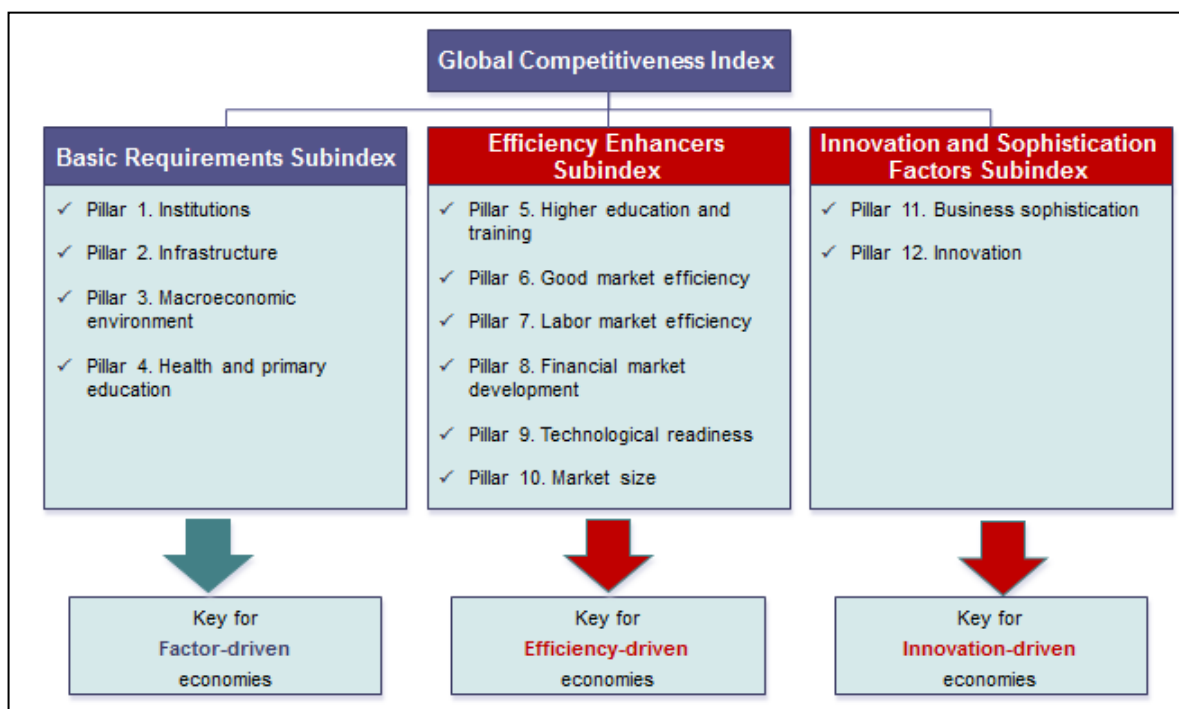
Global Competitiveness Index

Basic Requirements Subindex

✓ Pillar 1. Institutions

✓ Pillar 2. Infrastructure

✓ Pillar 3. Macroeconomic environment

✓ Pillar 4. Health and primary education

Efficiency Enhancers Subindex

✓ Pillar 5. Higher education and training

✓ Pillar 6. Good market efficiency

✓ Pillar 7. Labor market efficiency

✓ Pillar 8. Financial market development

✓ Pillar 9. Technological readiness

✓ Pillar 10. Market size

Innovation and Sophistication Factors Subindex

✓ Pillar 11. Business sophistication

✓ Pillar 12. Innovation

Key for Factor-driven economies

Key for Efficiency-driven economies

Key for Innovation-driven economies